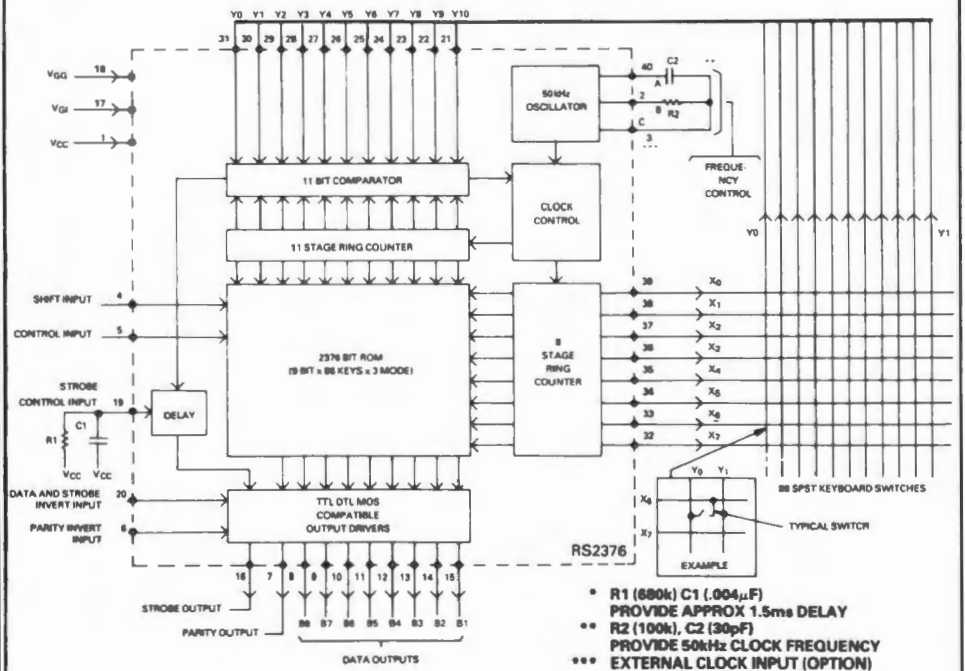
Y0 Y1 Y2 Y3 Y4 Y5 Y6 Y7 Y8 Y9 Y10
31 30 29 28 27 26 25 24 23 22 21

$V_{GG}$ 18
$V_{GI}$ 17
$V_{CC}$ 1

50kHz OSCILLATOR
40 A C2
2 B R2
C 3
FREQUENCY CONTROL

11 BIT COMPARATOR
CLOCK CONTROL
11 STAGE RING COUNTER

Y0
Y1

SHIFT INPUT 4
CONTROL INPUT 5

2376 BIT ROM
(9 BIT x 88 KEYS x 3 MODE)

8 STAGE RING COUNTER

39 $X_0$
38 $X_1$
37 $X_2$
36 $X_3$
35 $X_4$
34 $X_5$
33 $X_6$
32 $X_7$

STROBE CONTROL INPUT 19
DELAY
R1 C1
$V_{CC}$ $V_{CC}$

DATA AND STROBE INVERT INPUT 20
PARITY INVERT INPUT 6

TTL DTL MOS COMPATIBLE OUTPUT DRIVERS

RS2376

88 SPST KEYBOARD SWITCHES
$Y_0$ $Y_1$
$X_6$
$X_7$
TYPICAL SWITCH
EXAMPLE

16 7 8 9 10 11 12 13 14 15
STROBE OUTPUT
PARITY OUTPUT
B8 B7 B6 B5 B4 B3 B2 B1
DATA OUTPUTS

* R1 (680k) C1 (.004$\mu$F)
PROVIDE APPROX 1.5ms DELAY
** R2 (100k), C2 (30pF)
PROVIDE 50kHz CLOCK FREQUENCY
*** EXTERNAL CLOCK INPUT (OPTION)